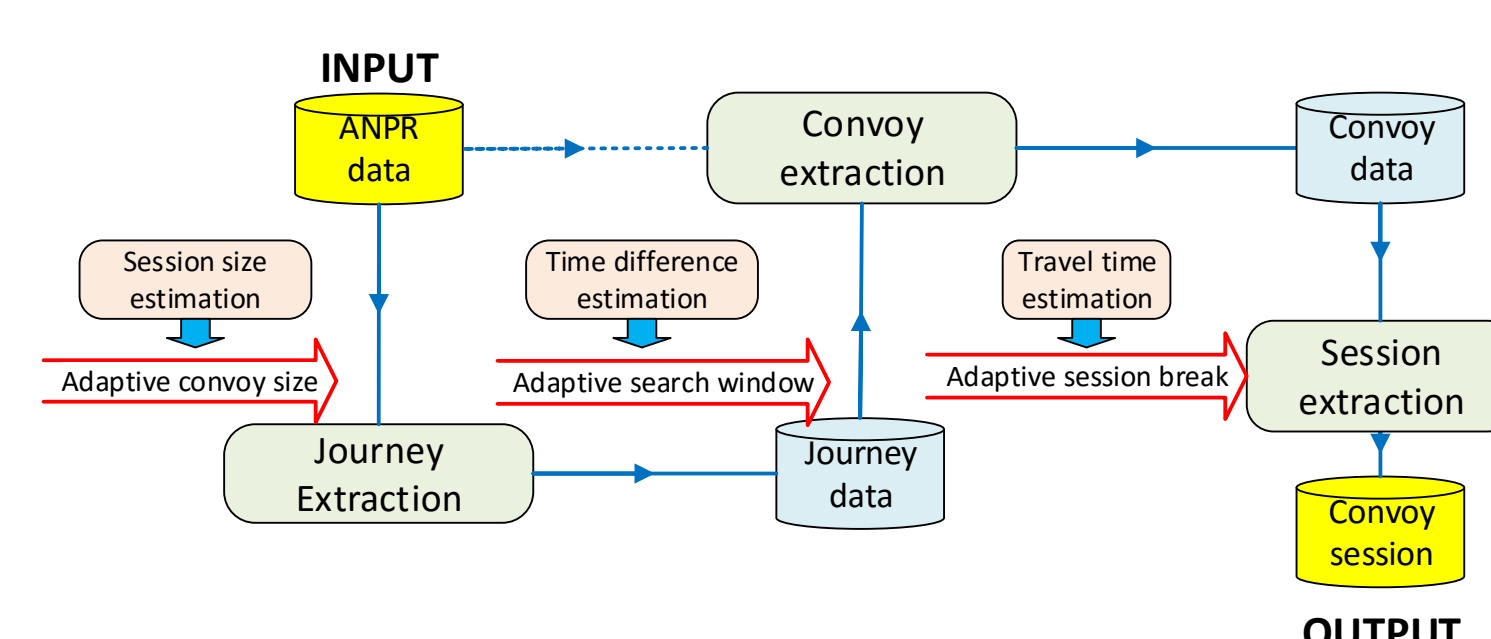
INPUT

ANPR data

Convoy extraction

Convoy data

Session size estimation

Time difference estimation

Travel time estimation

Adaptive convoy size

Adaptive search window

Adaptive session break

Session extraction

Journey Extraction

Journey data

Convoy session

OUTPUT